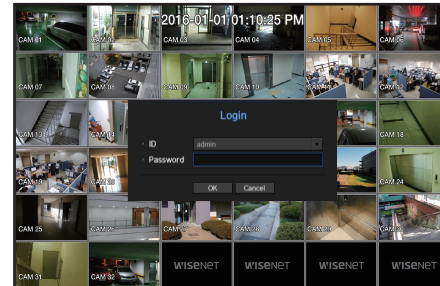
2016-01-01 01:10:25 PM

CAM 01
CAM 02
CAM 03
CAM 04
CAM 05
CAM 06
CAM 07
CAM 08
CAM 09
CAM 10
CAM 11
CAM 12
CAM 13
CAM 14
CAM 18
CAM 19
CAM 20
CAM 24
CAM 25
CAM 26
CAM 27
CAM 28
CAM 29
CAM 30
CAM 31
CAM 32

Login
ID admin
Password
OK Cancel

WISENET
WISENET
WISENET
WISENET